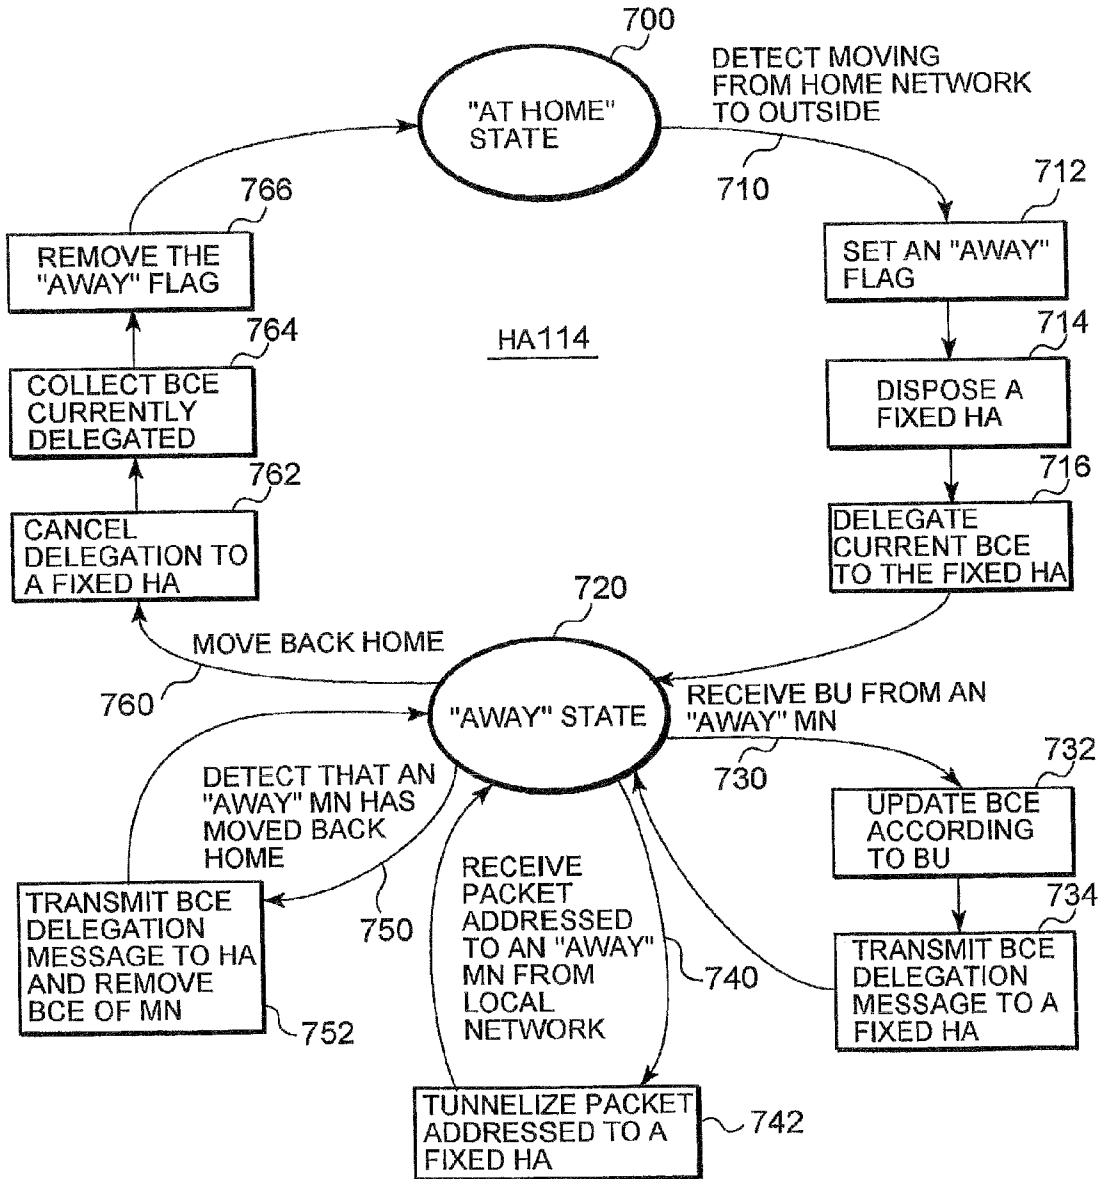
700

"AT HOME" STATE

DETECT MOVING FROM HOME NETWORK TO OUTSIDE

710

712

SET AN "AWAY" FLAG

714

DISPOSE A FIXED HA

716

DELEGATE CURRENT BCE TO THE FIXED HA

766

REMOVE THE "AWAY" FLAG

764

COLLECT BCE CURRENTLY DELEGATED

762

CANCEL DELEGATION TO A FIXED HA

HA114

720

MOVE BACK HOME

760

"AWAY" STATE

RECEIVE BU FROM AN "AWAY" MN

730

732

UPDATE BCE ACCORDING TO BU

734

TRANSMIT BCE DELEGATION MESSAGE TO A FIXED HA

DETECT THAT AN "AWAY" MN HAS MOVED BACK HOME

750

TRANSMIT BCE DELEGATION MESSAGE TO HA AND REMOVE BCE OF MN

752

RECEIVE PACKET ADDRESSED TO AN "AWAY" MN FROM LOCAL NETWORK

740

TUNNELIZE PACKET ADDRESSED TO A FIXED HA

742